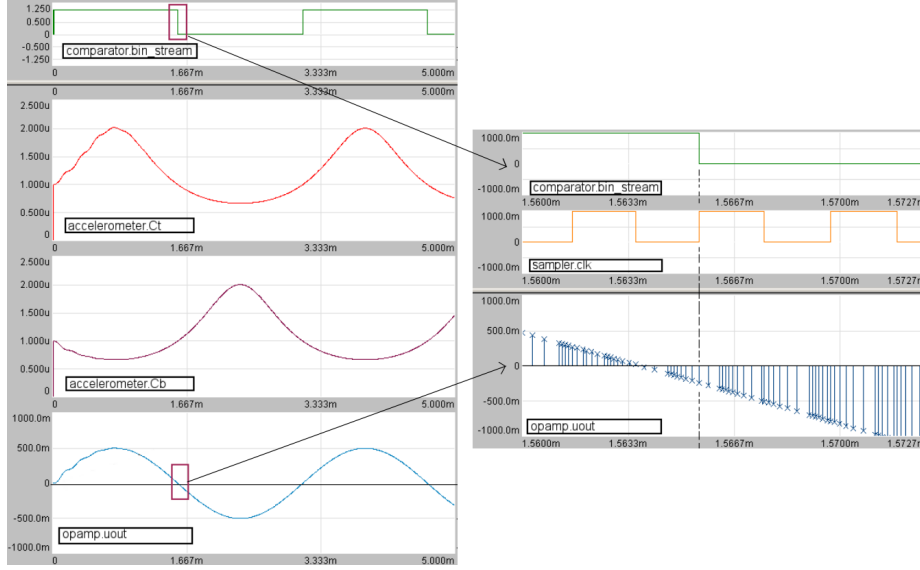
1.250
0.500
0
-0.500
-1.250
comparator.bin_stream
0 1.667m 3.333m 5.000m
0 1.667m 3.333m 5.000m
2.500u
2.000u
1.500u
1.000u
0.500u
0
accelerometer.Ct
0 1.667m 3.333m 5.000m
2.500u
2.000u
1.500u
1.000u
0.500u
0
accelerometer.Cb
0 1.667m 3.333m 5.000m
1000.0m
500.0m
0
-500.0m
-1000.0m
opamp.uout
0 1.667m 3.333m 5.000m

1000.0m
0
-1000.0m
comparator.bin_stream
1.5600m 1.5633m 1.5667m 1.5700m 1.5727m
1000.0m
0
-1000.0m
sampler.clk
1.5600m 1.5633m 1.5667m 1.5700m 1.5727m
1000.0m
500.0m
0
-500.0m
-1000.0m
opamp.uout
1.5600m 1.5633m 1.5667m 1.5700m 1.5727m